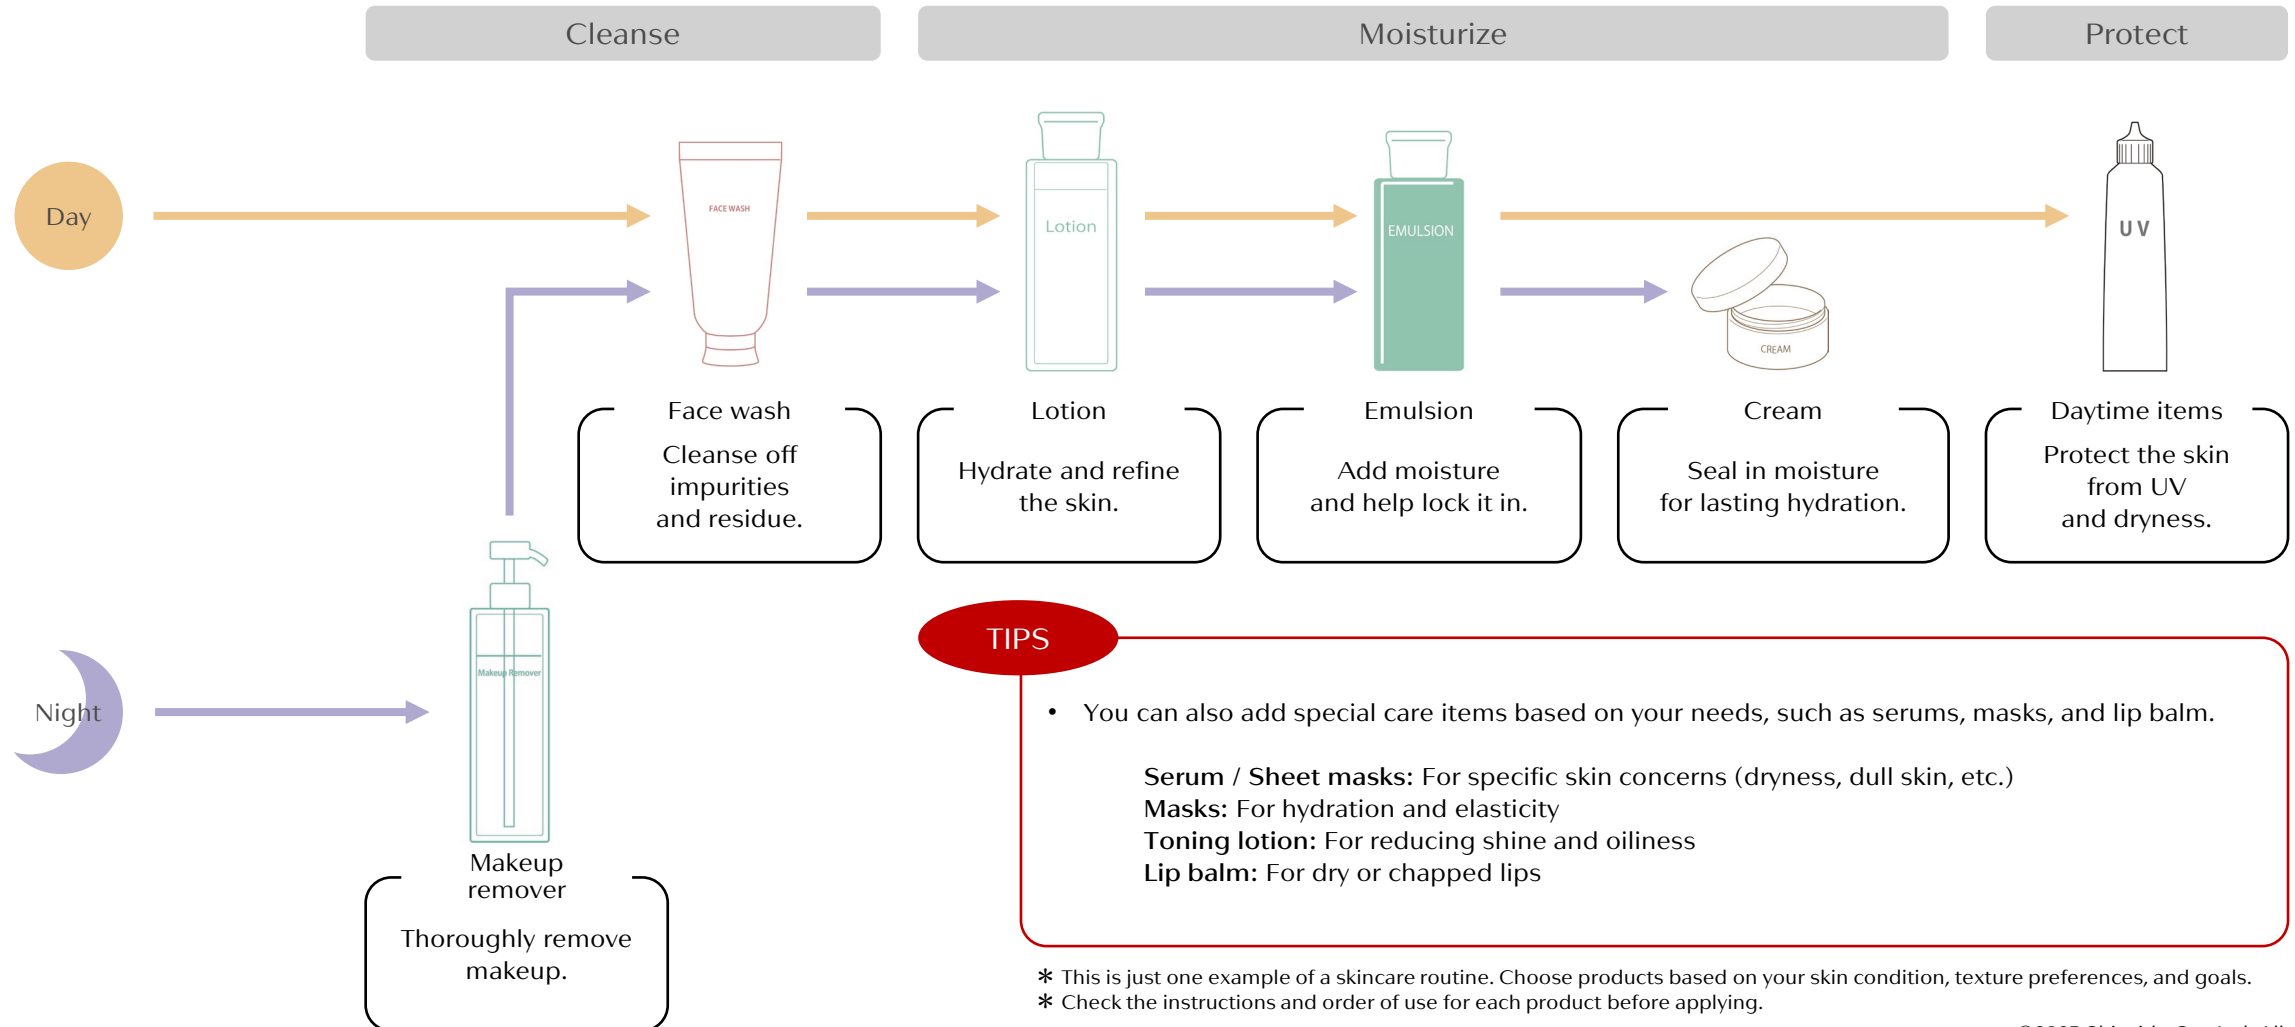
Cleanse

Moisturize

Protect

Day

Night

FACE WASH

Lotion

EMULSION

CREAM

UV

Makeup Remover

Face wash

Cleanse off impurities and residue.

Lotion

Hydrate and refine the skin.

Emulsion

Add moisture and help lock it in.

Cream

Seal in moisture for lasting hydration.

Daytime items

Protect the skin from UV and dryness.

Makeup remover

Thoroughly remove makeup.

TIPS

• You can also add special care items based on your needs, such as serums, masks, and lip balm.

**Serum / Sheet masks:** For specific skin concerns (dryness, dull skin, etc.)
**Masks:** For hydration and elasticity
**Toning lotion:** For reducing shine and oiliness
**Lip balm:** For dry or chapped lips

＊ This is just one example of a skincare routine. Choose products based on your skin condition, texture preferences, and goals.
＊ Check the instructions and order of use for each product before applying.

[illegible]